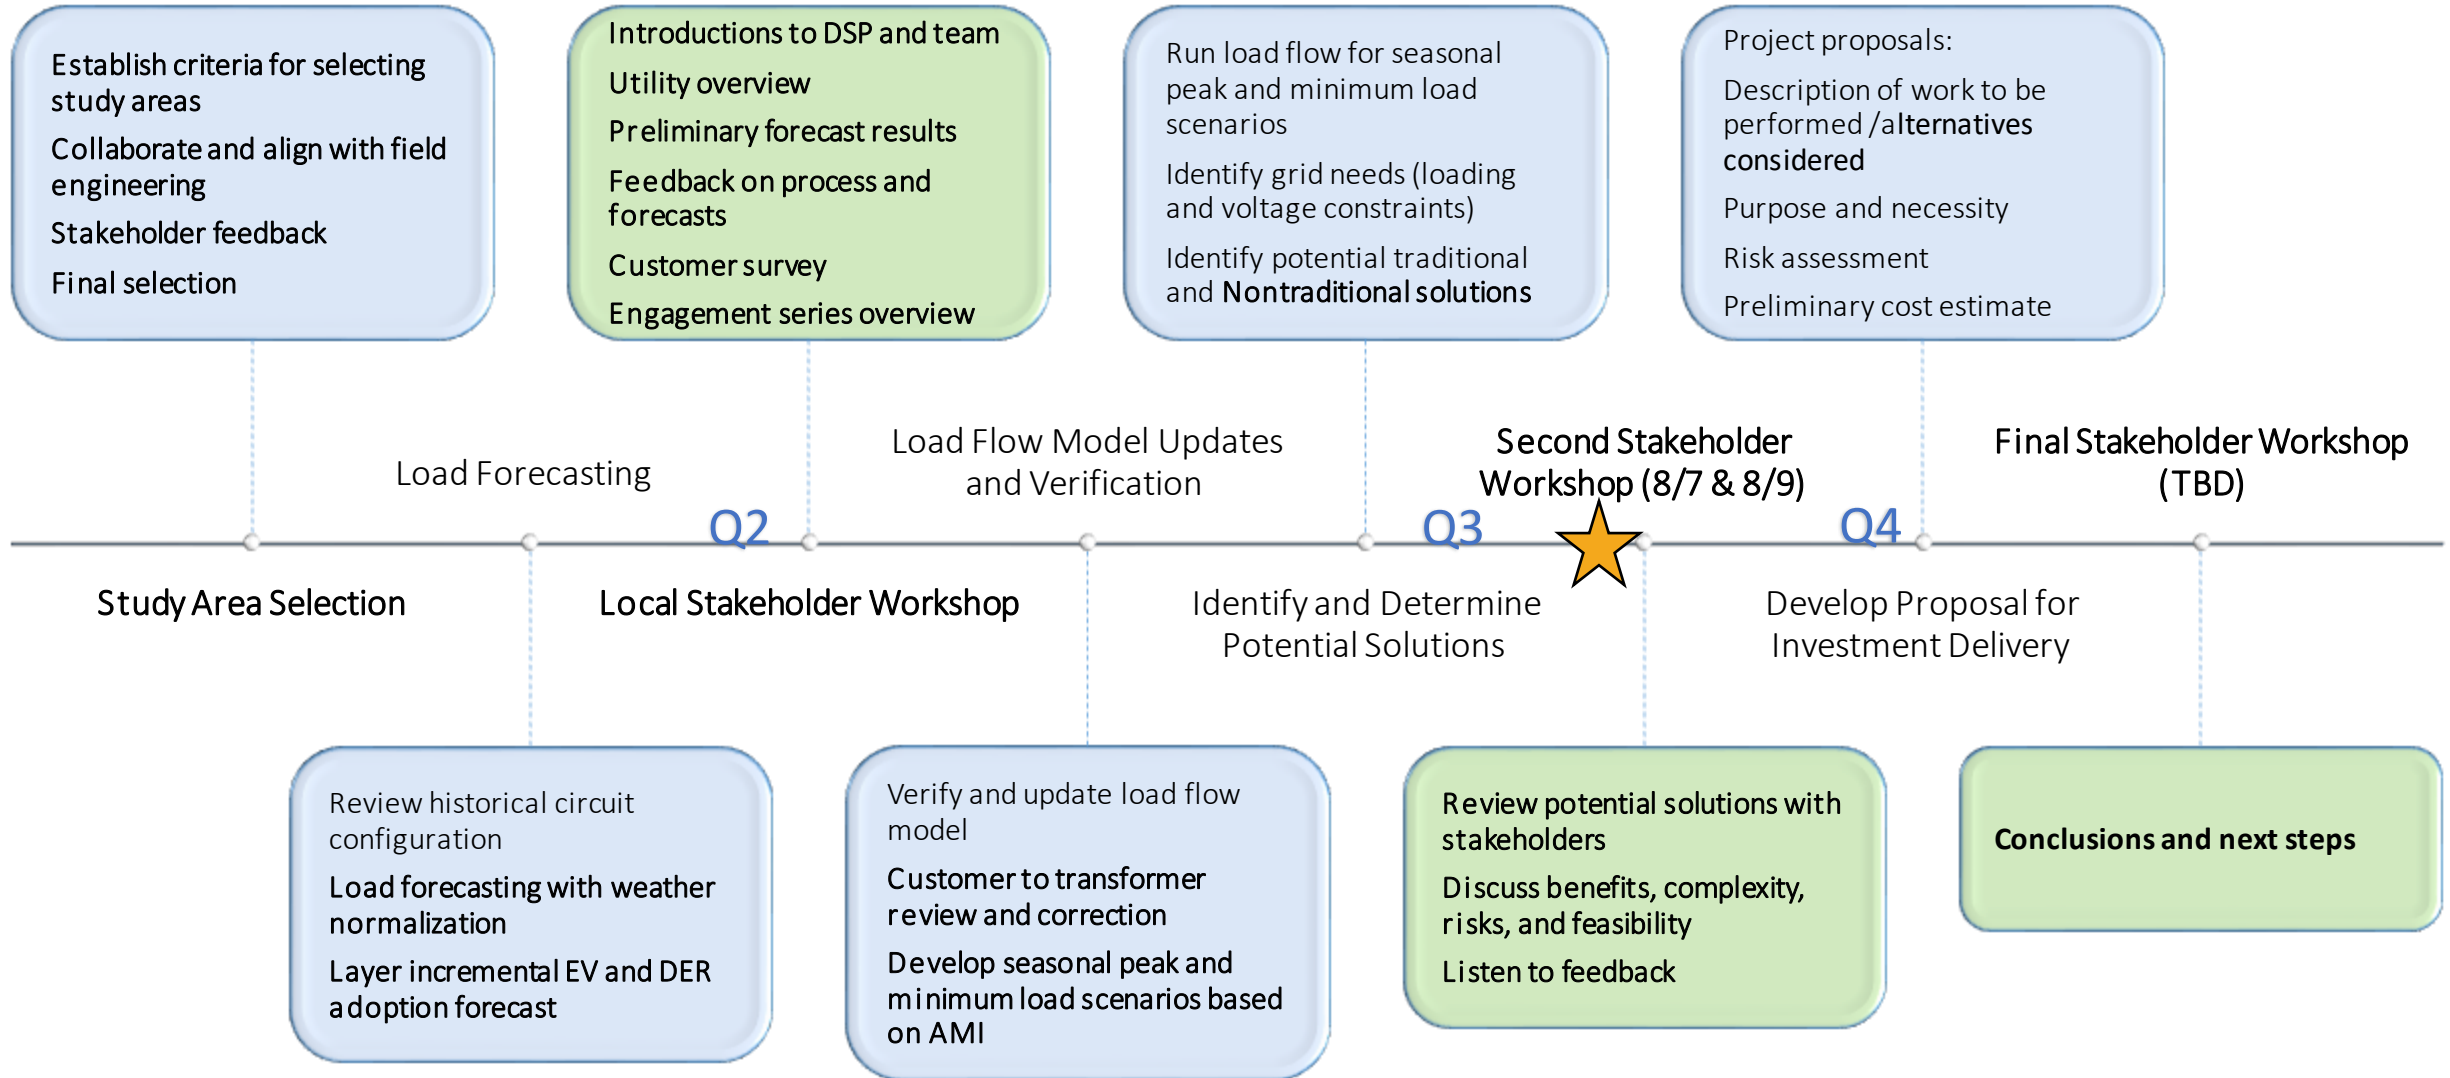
Establish criteria for selecting study areas

Collaborate and align with field engineering

Stakeholder feedback

Final selection

Introductions to DSP and team

Utility overview

Preliminary forecast results

Feedback on process and forecasts

Customer survey

Engagement series overview

Run load flow for seasonal peak and minimum load scenarios

Identify grid needs (loading and voltage constraints)

Identify potential traditional and Nontraditional solutions

Project proposals:

Description of work to be performed /alternatives considered

Purpose and necessity

Risk assessment

Preliminary cost estimate

Load Forecasting

Load Flow Model Updates and Verification

Second Stakeholder Workshop (8/7 & 8/9)

Final Stakeholder Workshop (TBD)

Q2

Q3

Q4

Study Area Selection

Local Stakeholder Workshop

Identify and Determine Potential Solutions

Develop Proposal for Investment Delivery

Review historical circuit configuration

Load forecasting with weather normalization

Layer incremental EV and DER adoption forecast

Verify and update load flow model

Customer to transformer review and correction

Develop seasonal peak and minimum load scenarios based on AMI

Review potential solutions with stakeholders

Discuss benefits, complexity, risks, and feasibility

Listen to feedback

Conclusions and next steps